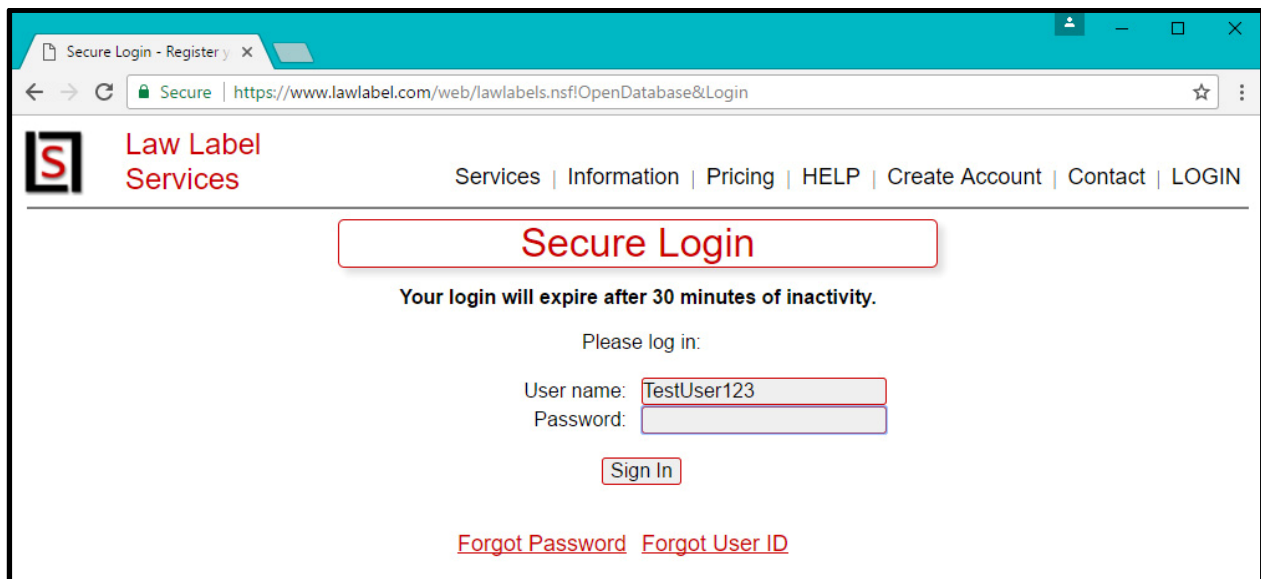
Secure Login - Register y ×

Secure | https://www.lawlabel.com/web/lawlabels.nsf!OpenDatabase&Login

S

Law Label Services

Services | Information | Pricing | HELP | Create Account | Contact | LOGIN

Secure Login

Your login will expire after 30 minutes of inactivity.

Please log in:

User name: TestUser123
Password:

Sign In

Forgot Password Forgot User ID